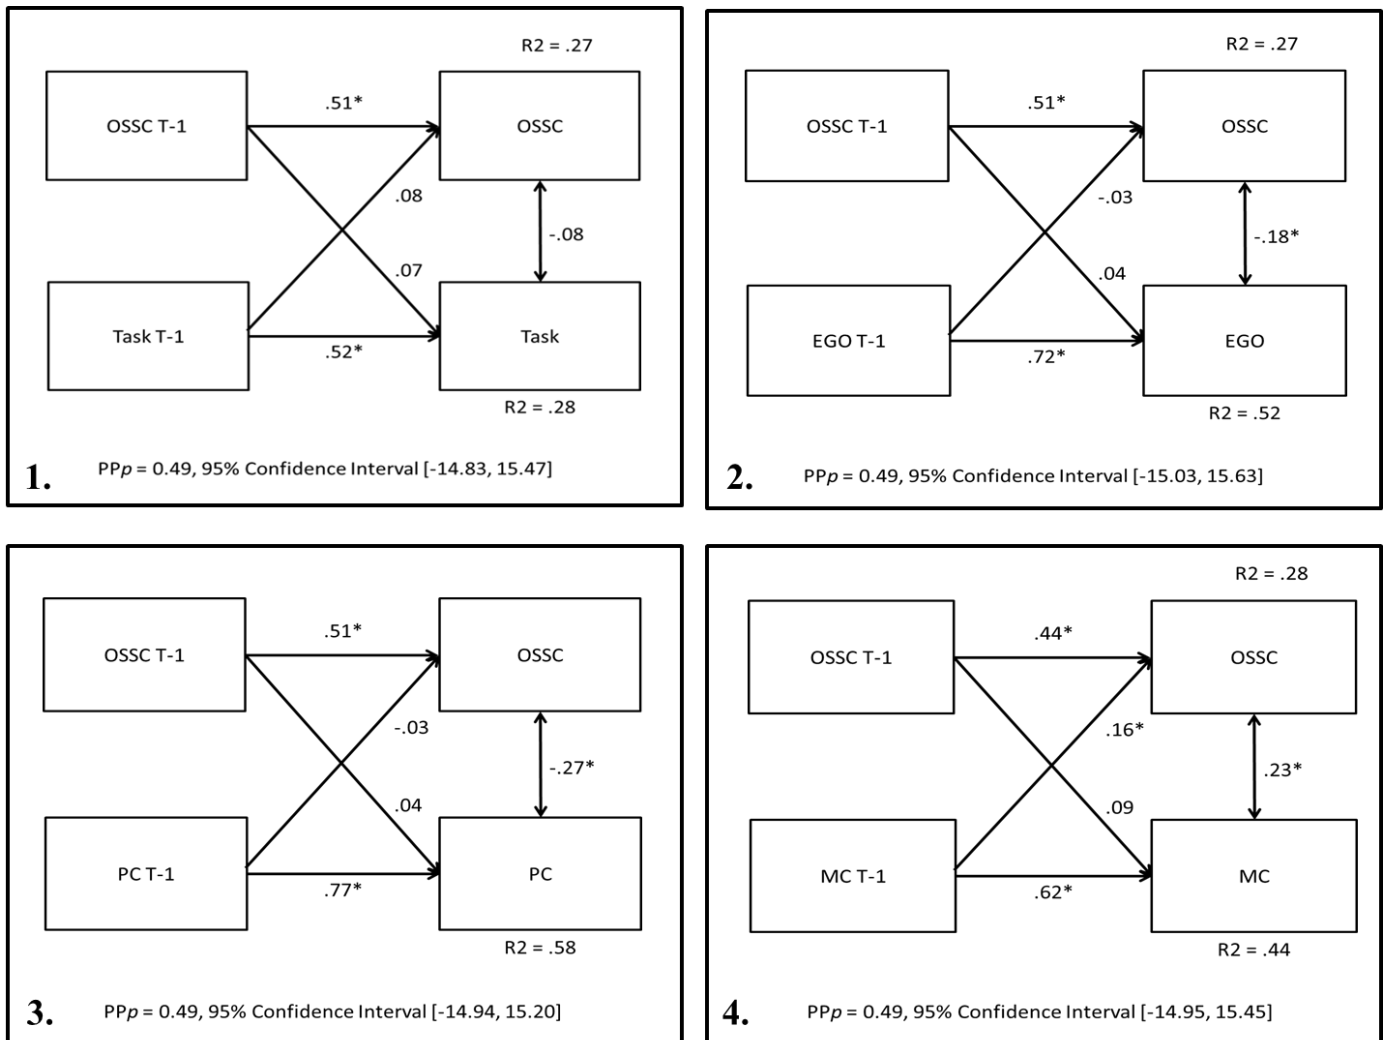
R2 = .27

OSSC T-1

.51*

OSSC

.08

-.08

.07

Task T-1

.52*

Task

R2 = .28

1. PP$p$ = 0.49, 95% Confidence Interval [-14.83, 15.47]

R2 = .27

OSSC T-1

.51*

OSSC

-.03

-.18*

.04

EGO T-1

.72*

EGO

R2 = .52

2. PP$p$ = 0.49, 95% Confidence Interval [-15.03, 15.63]

OSSC T-1

.51*

OSSC

-.03

-.27*

.04

PC T-1

.77*

PC

R2 = .58

3. PP$p$ = 0.49, 95% Confidence Interval [-14.94, 15.20]

R2 = .28

OSSC T-1

.44*

OSSC

.16*

.23*

.09

MC T-1

.62*

MC

R2 = .44

4. PP$p$ = 0.49, 95% Confidence Interval [-14.95, 15.45]